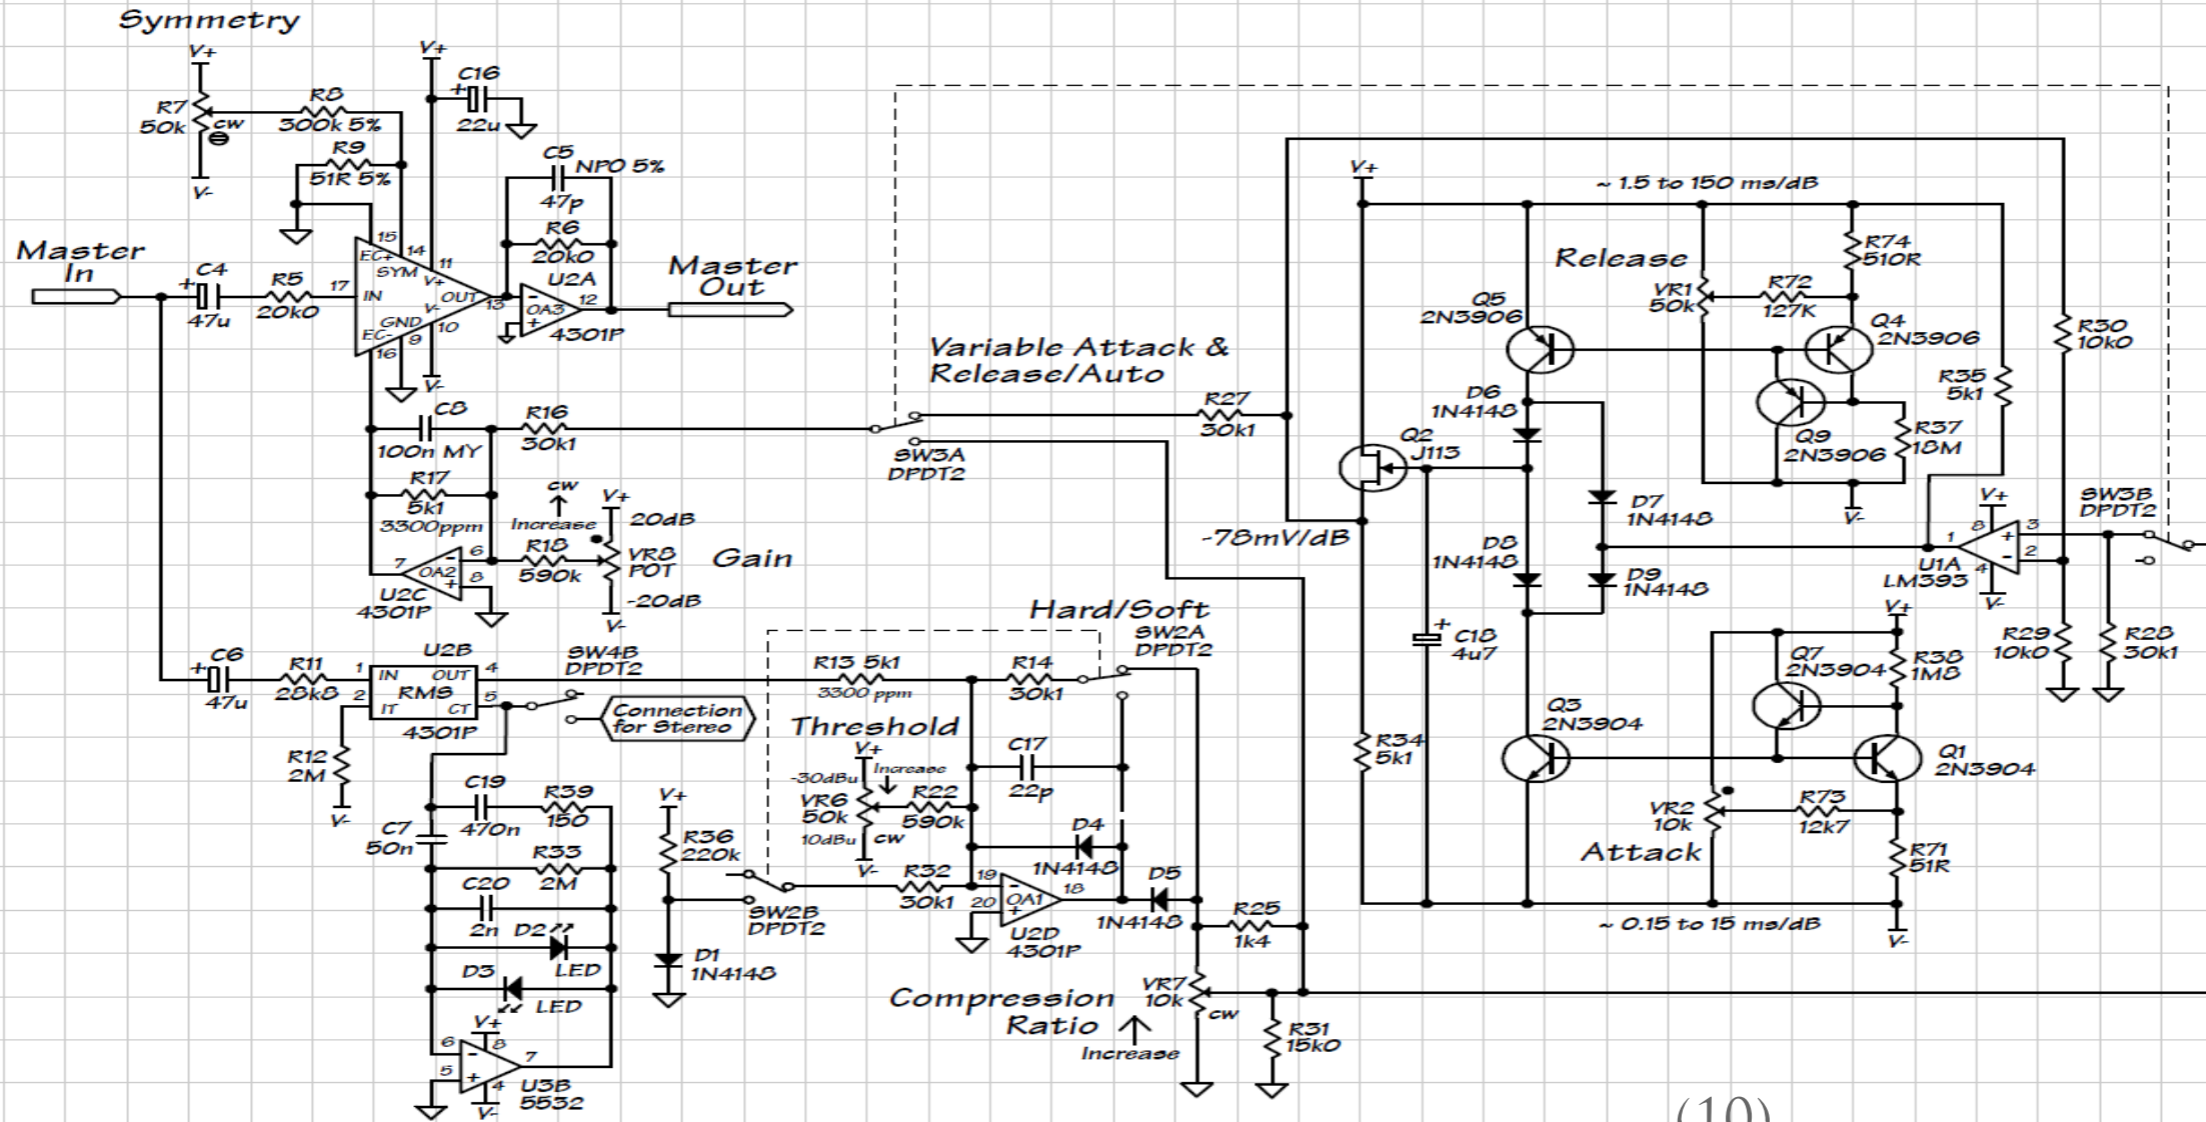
Symmetry

V+
R7 50k cw
V-
R8 300k 5%
R9 51R 5%
V+
C16 22u
C5 NPO 5% 47p
R6 20k0
U2A
4301P
OA3
Master In
C4 47u
R5 20k0
EC+ SYM IN EC- GND V+ V- OUT
15 14 11 17 13 16 9 10 12
V-
Master Out
C8 100n MY
R16 30k1
R17 5k1 3300ppm
U2C 4301P OA2
7 6 8
R18 590k
cw Increase
V+ 20dB
VR8 POT
-20dB
V-
Gain
Variable Attack & Release/Auto
SW3A DPDT2
R27 30k1
-78mV/dB
V+
~ 1.5 to 150 ms/dB
Release
R74 510R
VR1 50k
R72 127K
Q5 2N3906
Q4 2N3906
R30 10k0
R35 5k1
D6 1N4148
Q9 2N3906
R37 18M
Q2 J113
D7 1N4148
V-
SW3B DPDT2
V+
U1A LM393
1 8 3 2 4
V-
D8 1N4148
D9 1N4148
C18 4u7
V+
Q7 2N3904
R38 1M8
R29 10k0
R28 30k1
Q3 2N3904
Q1 2N3904
R34 5k1
VR2 10k
R73 12k7
Attack
R71 51R
V-
~ 0.15 to 15 ms/dB
Hard/Soft
SW2A DPDT2
C6 47u
R11 28k8
U2B
IN OUT RMS IT CT
4301P
1 2 4 5
SW4B DPDT2
Connection for Stereo
R12 2M
V-
R13 5k1 3300 ppm
R14 30k1
Threshold
V+
-30dBu Increase
VR6 50k
10dBu cw
V-
R22 590k
C17 22p
D4 1N4148
C19 470n
R39 150
C7 50n
R33 2M
C20 2n
D2 LED
D3 LED
V+
R36 220k
SW2B DPDT2
D1 1N4148
R32 30k1
19 20 18
OA1
U2D 4301P
D5 1N4148
R25 1k4
V+
6 8 7 5 4
U3B 5532
V-
Compression Ratio
Increase
VR7 10k cw
R31 15k0
(10)